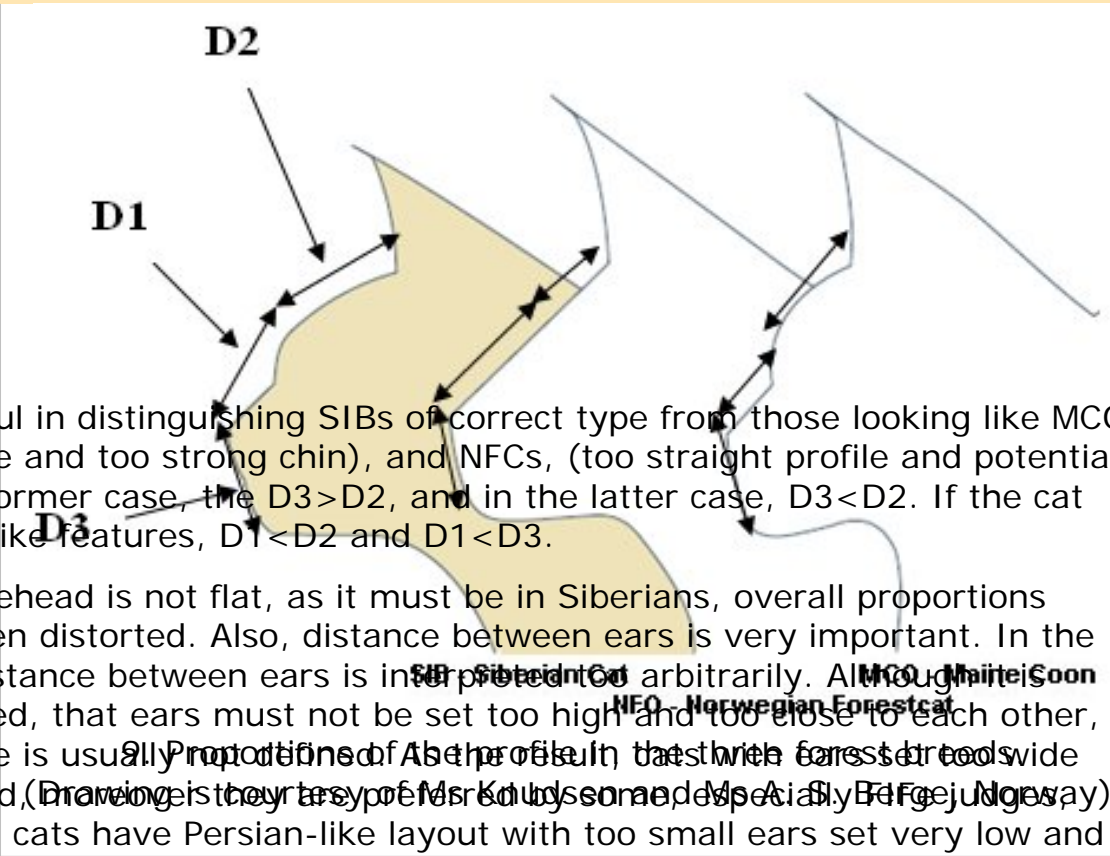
D2

D1

D3

ul in distinguishing SIBs of correct type from those looking like MC
e and too strong chin), and NFCs, (too straight profile and potentia
ormer case, the D3>D2, and in the latter case, D3<D2. If the cat
ike features, D1<D2 and D1<D3.

ehead is not flat, as it must be in Siberians, overall proportions
en distorted. Also, distance between ears is very important. In the
stance between ears is interpreted too arbitrarily. Although it is
ed, that ears must not be set too high and too close to each other,
e is usually not defined. As the result, cats with ears set too wide
d, moreover they are preferred by some, especially Felge judges.
cats have Persian-like layout with too small ears set very low and

SIB - Siberian Cat

MCO - Maine Coon

NFO - Norwegian Forestcat

9. Proportions of the profile in the three forest breeds
(Drawing is courtesy of Ms Knudsen and Ms A. Sl. Felge, Norway)